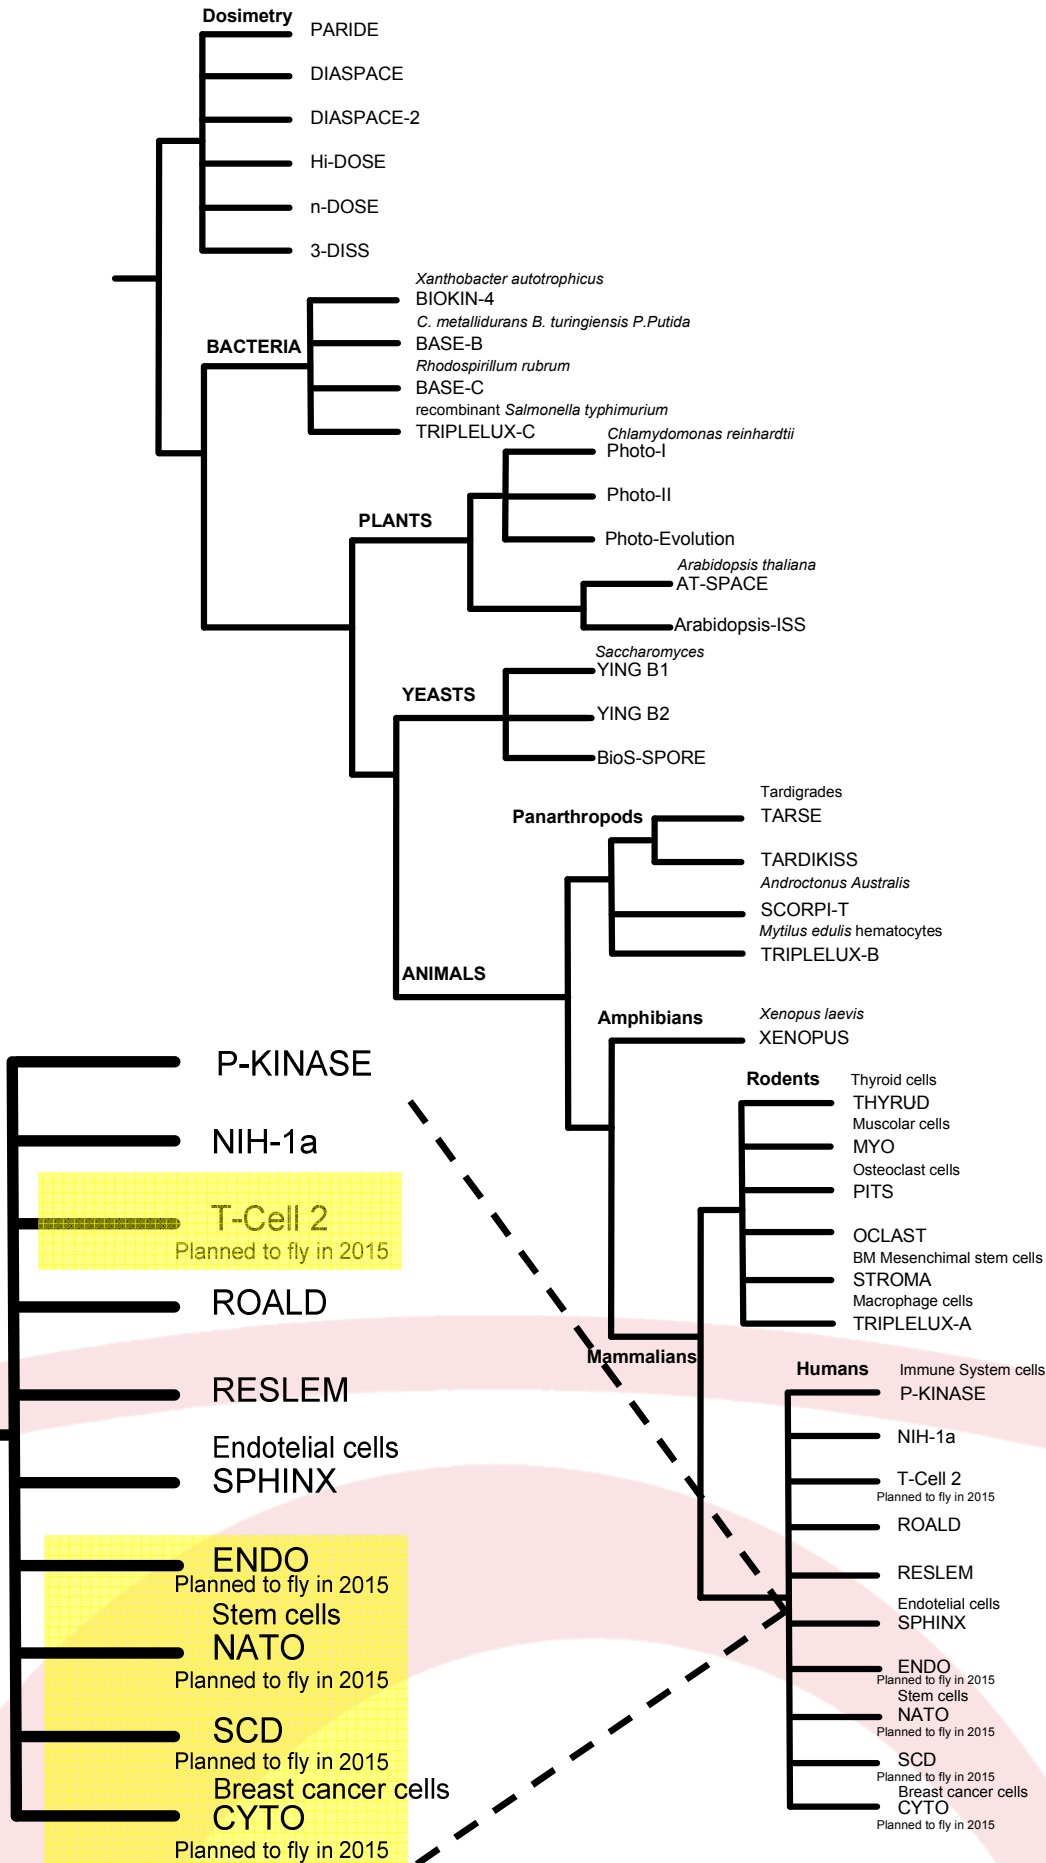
Dosimetry
PARIDE
DIASPACE
DIASPACE-2
Hi-DOSE
n-DOSE
3-DISS

BACTERIA
Xanthobacter autotrophicus
BIOKIN-4
C. metallidurans B. turingiensis P.Putida
BASE-B
Rhodospirillum rubrum
BASE-C
recombinant Salmonella typhimurium
TRIPLELUX-C

PLANTS
Chlamydomonas reinhardtii
Photo-I
Photo-II
Photo-Evolution
Arabidopsis thaliana
AT-SPACE
Arabidopsis-ISS

YEASTS
Saccharomyces
YING B1
YING B2
BioS-SPORE

ANIMALS
Panarthropods
Tardigrades
TARSE
TARDIKISS
Androctonus Australis
SCORPI-T
Mytilus edulis hematocytes
TRIPLELUX-B

Amphibians
Xenopus laevis
XENOPUS

Mammalians
Rodents
Thyroid cells
THYRUD
Muscolar cells
MYO
Osteoclast cells
PITS
OCLAST
BM Mesenchimal stem cells
STROMA
Macrophage cells
TRIPLELUX-A

Humans
Immune System cells
P-KINASE
NIH-1a
T-Cell 2
Planned to fly in 2015
ROALD
RESLEM
Endotelial cells
SPHINX
ENDO
Planned to fly in 2015
Stem cells
NATO
Planned to fly in 2015
SCD
Planned to fly in 2015
Breast cancer cells
CYTO
Planned to fly in 2015

P-KINASE
NIH-1a
T-Cell 2
Planned to fly in 2015
ROALD
RESLEM
Endotelial cells
SPHINX
ENDO
Planned to fly in 2015
Stem cells
NATO
Planned to fly in 2015
SCD
Planned to fly in 2015
Breast cancer cells
CYTO
Planned to fly in 2015